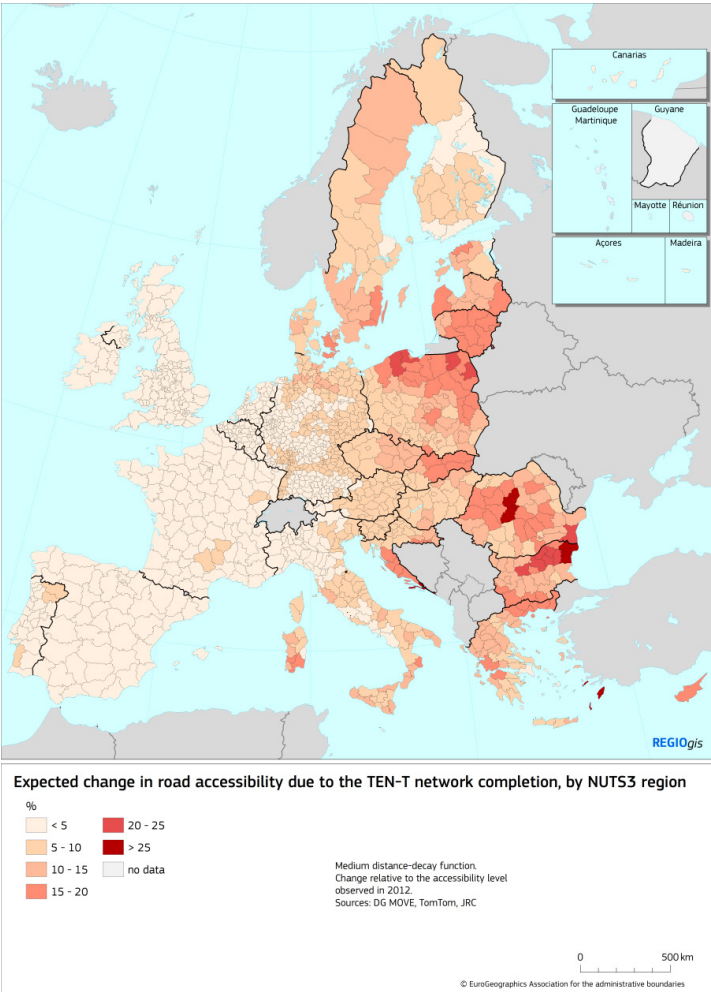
Canarias

Guadeloupe
Martinique

Guyane

Mayotte

Réunion

Açores

Madeira

REGIOgis

Expected change in road accessibility due to the TEN-T network completion, by NUTS3 region

%

< 5

5 - 10

10 - 15

15 - 20

20 - 25

> 25

no data

Medium distance-decay function.
Change relative to the accessibility level observed in 2012.
Sources: DG MOVE, TomTom, JRC

0

500 km

© EuroGeographics Association for the administrative boundaries